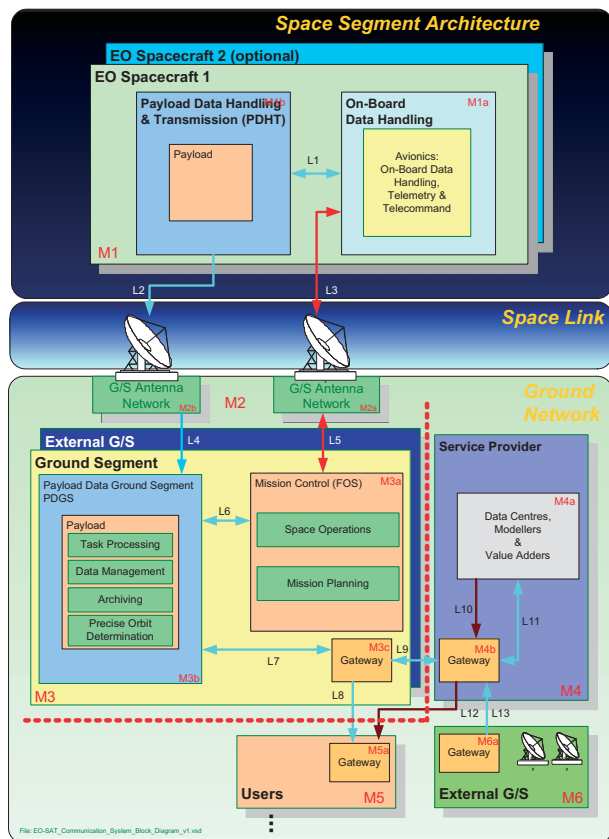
Space Segment Architecture

EO Spacecraft 2 (optional)

EO Spacecraft 1

Payload Data Handling & Transmission (PDHT) M1b

Payload

L1

On-Board Data Handling M1a

Avionics: On-Board Data Handling, Telemetry & Telecommand

M1

L2

L3

Space Link

Ground Network

G/S Antenna Network M2b

M2

G/S Antenna Network M2a

External G/S

L4

L5

Ground Segment

Payload Data Ground Segment PDGS

Payload

Task Processing

Data Management

Archiving

Precise Orbit Determination

L6

Mission Control (FOS) M3a

Space Operations

Mission Planning

M3b

L7

Gateway M3c

L9

L8

M3

Service Provider

Data Centres, Modellers & Value Adders M4a

L10

L11

Gateway M4b

M4

L12 L13

Gateway M5a

Users M5

Gateway M6a

External G/S M6

File: EO-SAT_Communication_System_Block_Diagram_v1.vsd